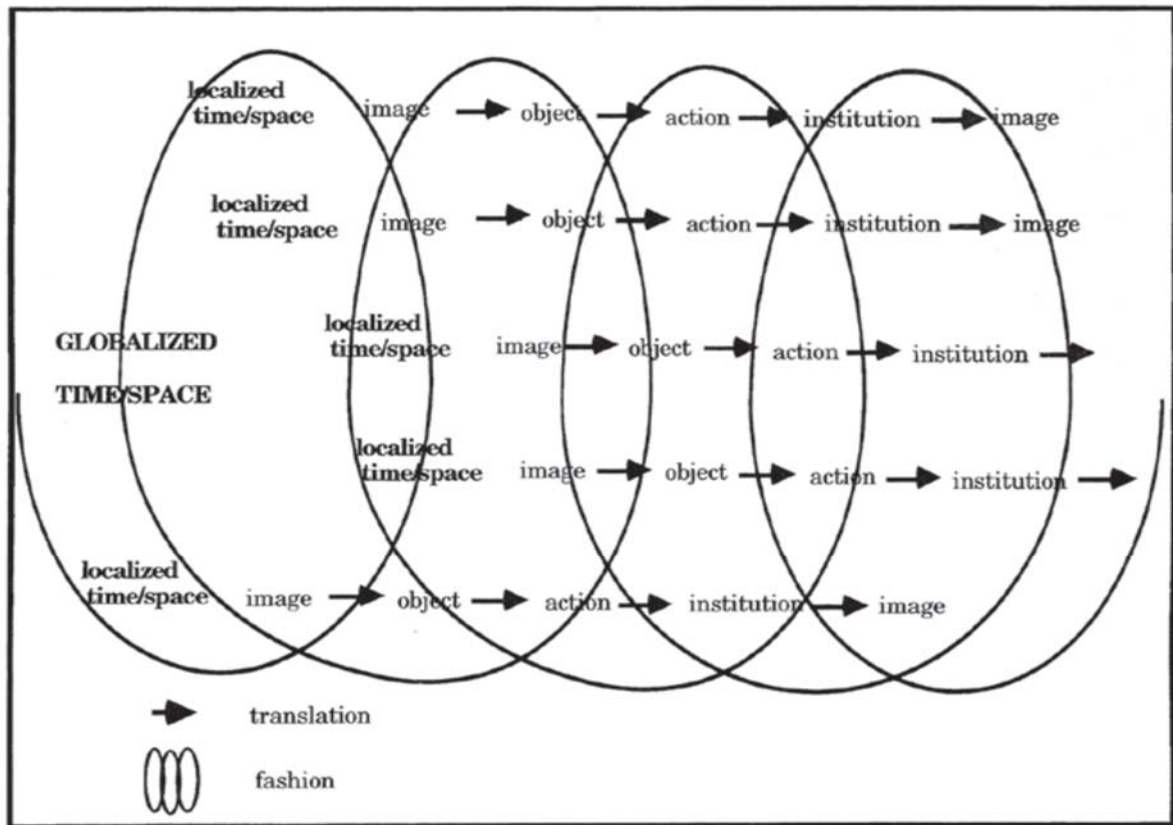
localized time/space image object action institution image

localized time/space image object action institution image

GLOBALIZED TIME/SPACE

localized time/space image object action institution

localized time/space image object action institution

localized time/space image object action institution image

translation

fashion